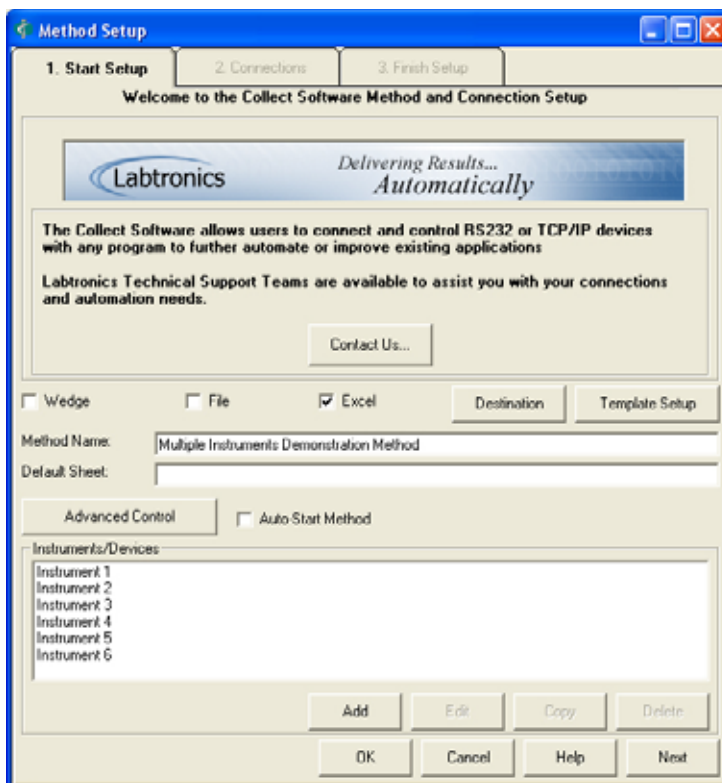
Method Setup

1. Start Setup | 2. Connections | 3. Finish Setup

Welcome to the Collect Software Method and Connection Setup

Labtronics

Delivering Results... Automatically

The Collect Software allows users to connect and control RS232 or TCP/IP devices with any program to further automate or improve existing applications

Labtronics Technical Support Teams are available to assist you with your connections and automation needs.

Contact Us...

Wedge | File | Excel | Destination | Template Setup

Method Name: Multiple Instruments Demonstration Method

Default Sheet:

Advanced Control | Auto Start Method

Instruments/Devices

Instrument 1
Instrument 2
Instrument 3
Instrument 4
Instrument 5
Instrument 6

Add | Edit | Copy | Delete

OK | Cancel | Help | Next